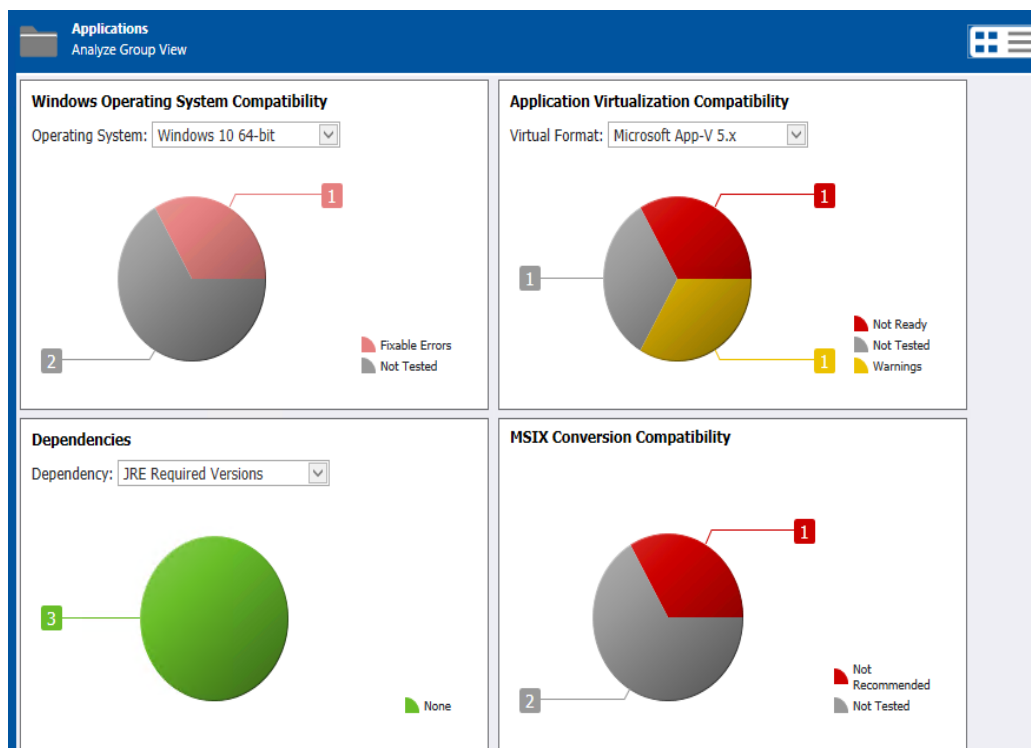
Applications
Analyze Group View

Windows Operating System Compatibility
Operating System: Windows 10 64-bit

1
2

Fixable Errors
Not Tested

Application Virtualization Compatibility
Virtual Format: Microsoft App-V 5.x

1
1
1

Not Ready
Not Tested
Warnings

Dependencies
Dependency: JRE Required Versions

3

None

MSIX Conversion Compatibility

1
2

Not Recommended
Not Tested